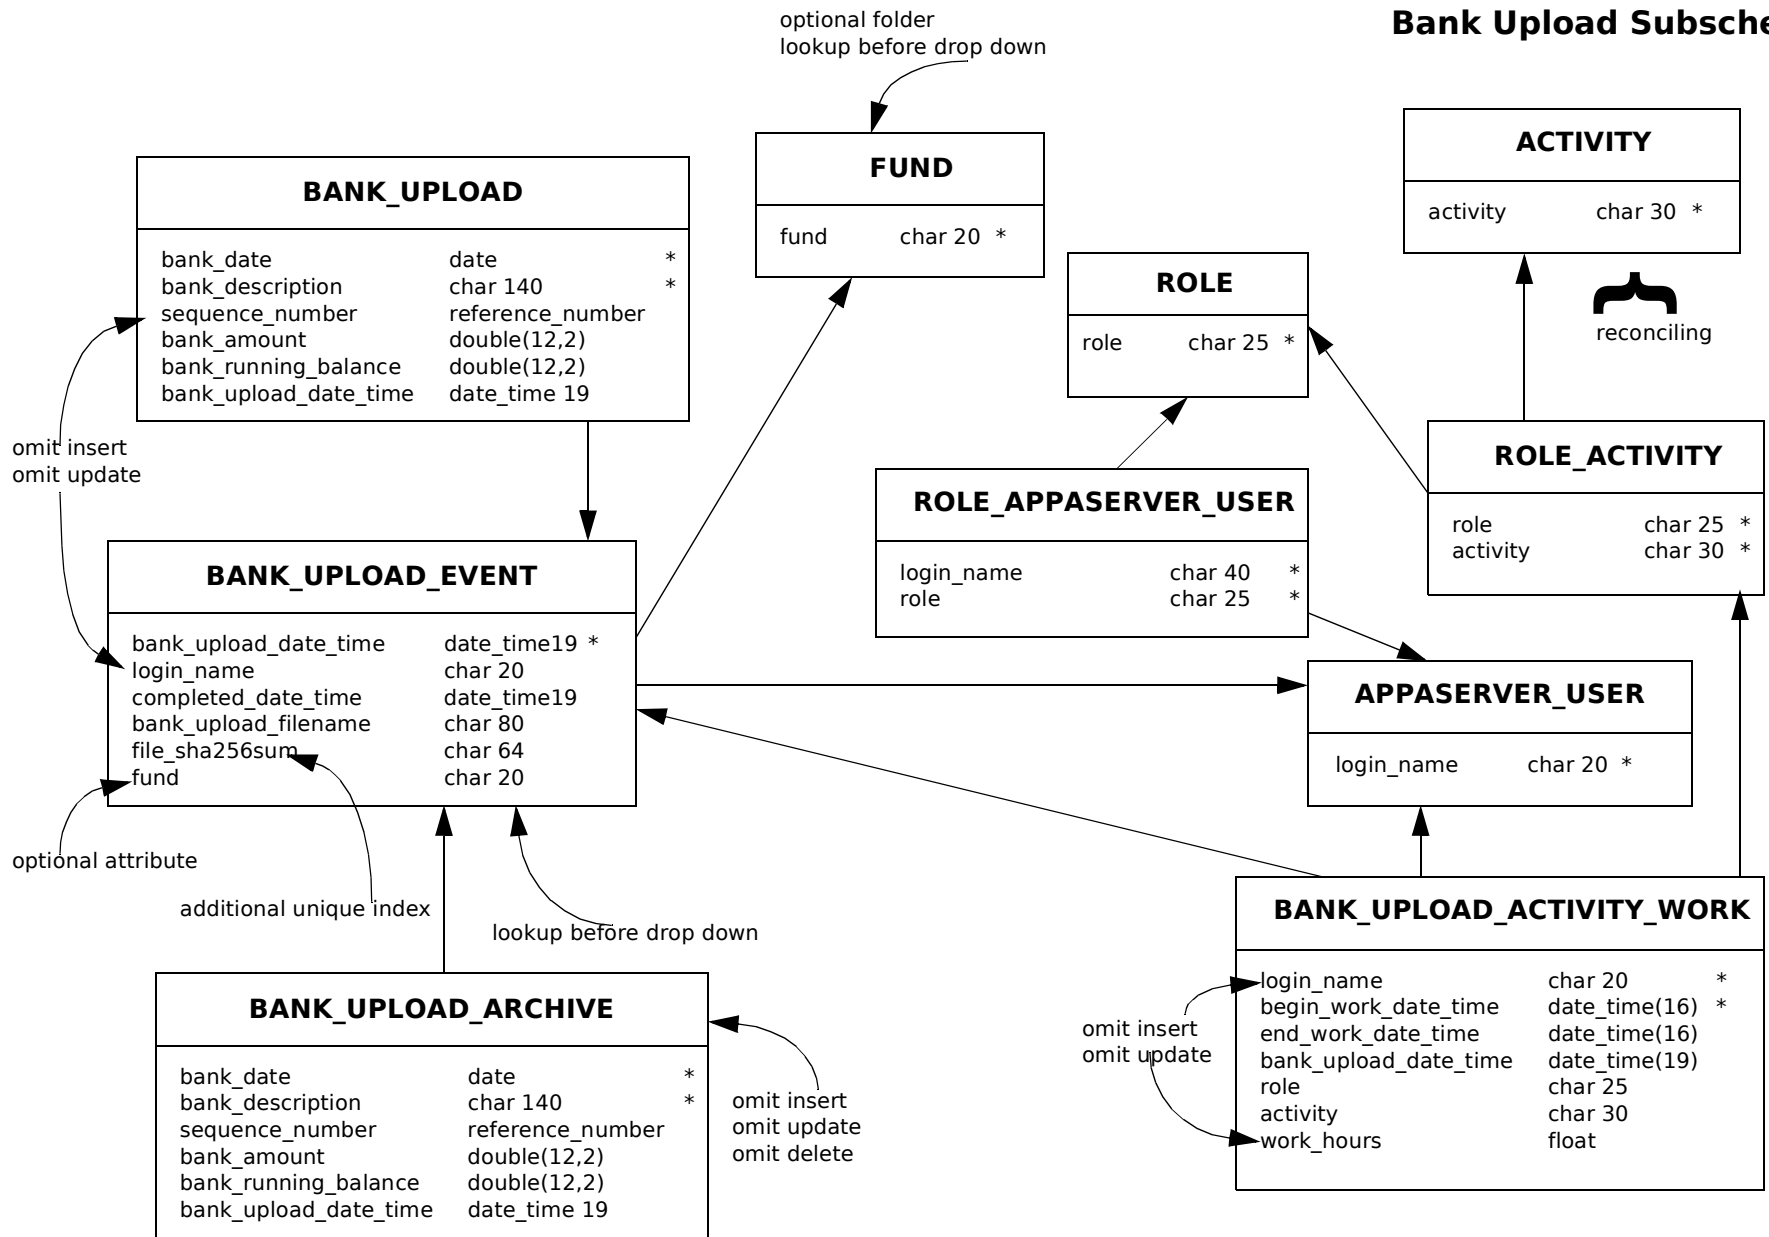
Bank Upload Subsche

optional folder
lookup before drop down

FUND

| fund | char 20 | * |
|---|---|---|

ACTIVITY

| activity | char 30 | * |
|---|---|---|

BANK_UPLOAD

| bank_date | date | * |
|---|---|---|
| bank_description | char 140 | * |
| sequence_number | reference_number | |
| bank_amount | double(12,2) | |
| bank_running_balance | double(12,2) | |
| bank_upload_date_time | date_time 19 | |

ROLE

| role | char 25 | * |
|---|---|---|

reconciling

omit insert
omit update

ROLE_ACTIVITY

| role | char 25 | * |
|---|---|---|
| activity | char 30 | * |

ROLE_APPASERVER_USER

| login_name | char 40 | * |
|---|---|---|
| role | char 25 | * |

BANK_UPLOAD_EVENT

| bank_upload_date_time | date_time19 | * |
|---|---|---|
| login_name | char 20 | |
| completed_date_time | date_time19 | |
| bank_upload_filename | char 80 | |
| file_sha256sum | char 64 | |
| fund | char 20 | |

APPASERVER_USER

| login_name | char 20 | * |
|---|---|---|

optional attribute

additional unique index

lookup before drop down

BANK_UPLOAD_ACTIVITY_WORK

| login_name | char 20 | * |
|---|---|---|
| begin_work_date_time | date_time(16) | * |
| end_work_date_time | date_time(16) | |
| bank_upload_date_time | date_time(19) | |
| role | char 25 | |
| activity | char 30 | |
| work_hours | float | |

omit insert
omit update

BANK_UPLOAD_ARCHIVE

| bank_date | date | * |
|---|---|---|
| bank_description | char 140 | * |
| sequence_number | reference_number | |
| bank_amount | double(12,2) | |
| bank_running_balance | double(12,2) | |
| bank_upload_date_time | date_time 19 | |

omit insert
omit update
omit delete